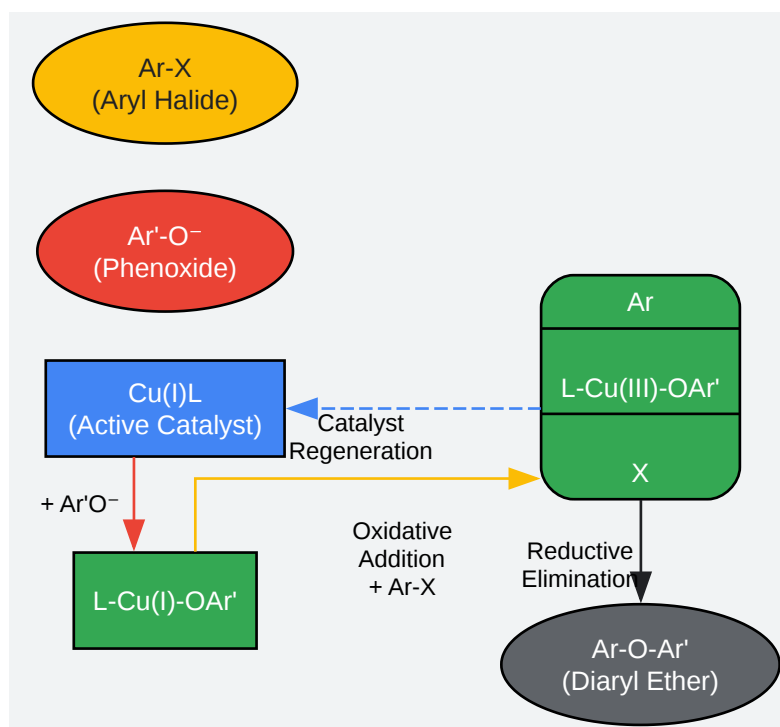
Ar-X
(Aryl Halide)

Ar'-O⁻
(Phenoxide)

Cu(I)L
(Active Catalyst)

Ar

L-Cu(III)-OAr'

X

Catalyst Regeneration

+ Ar'O⁻

L-Cu(I)-OAr'

Oxidative Addition
+ Ar-X

Reductive Elimination

Ar-O-Ar'
(Diaryl Ether)